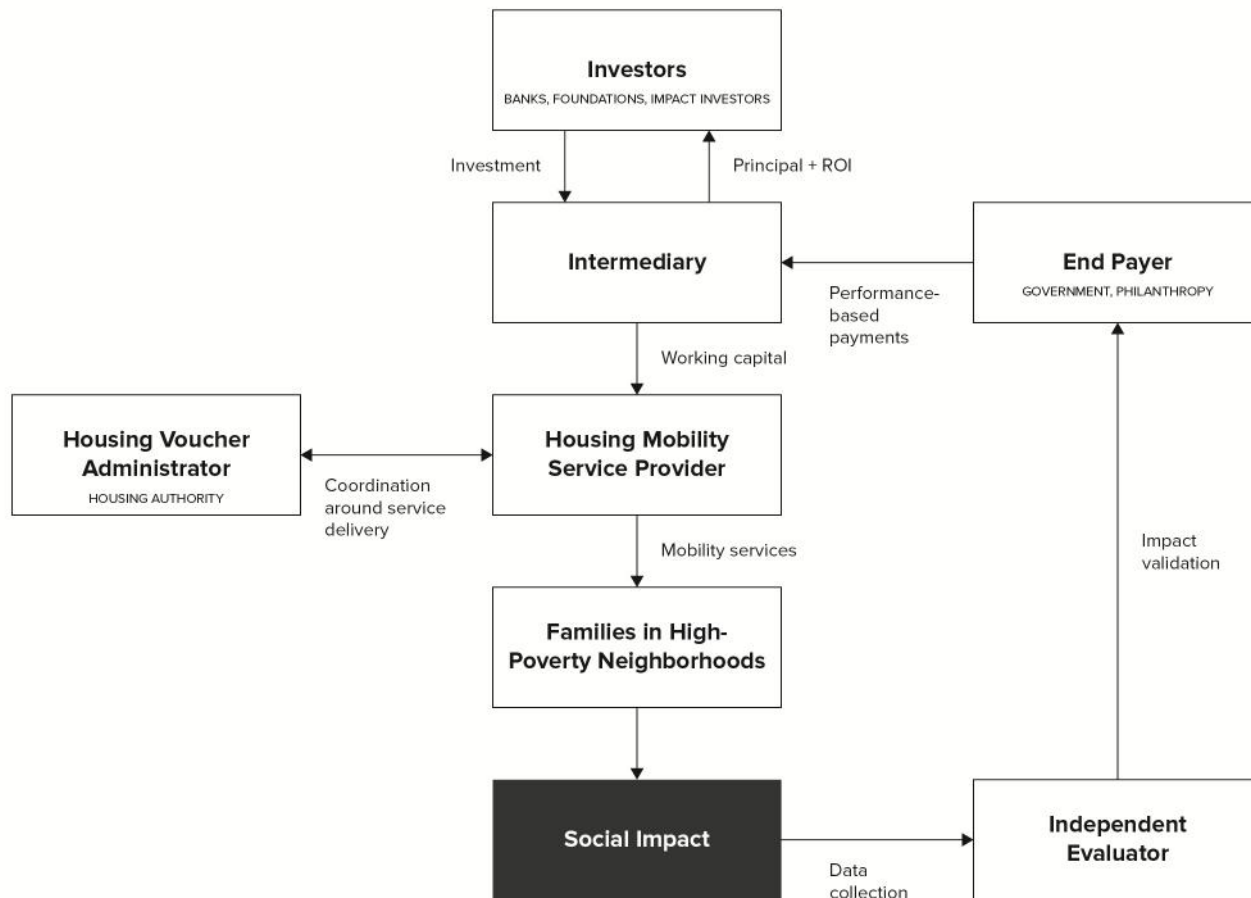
Investors
BANKS, FOUNDATIONS, IMPACT INVESTORS

Investment

Principal + ROI

Intermediary

End Payer
GOVERNMENT, PHILANTHROPY

Performance-based payments

Working capital

Housing Voucher Administrator
HOUSING AUTHORITY

Coordination around service delivery

Housing Mobility Service Provider

Mobility services

Impact validation

Families in High-Poverty Neighborhoods

Social Impact

Data collection

Independent Evaluator